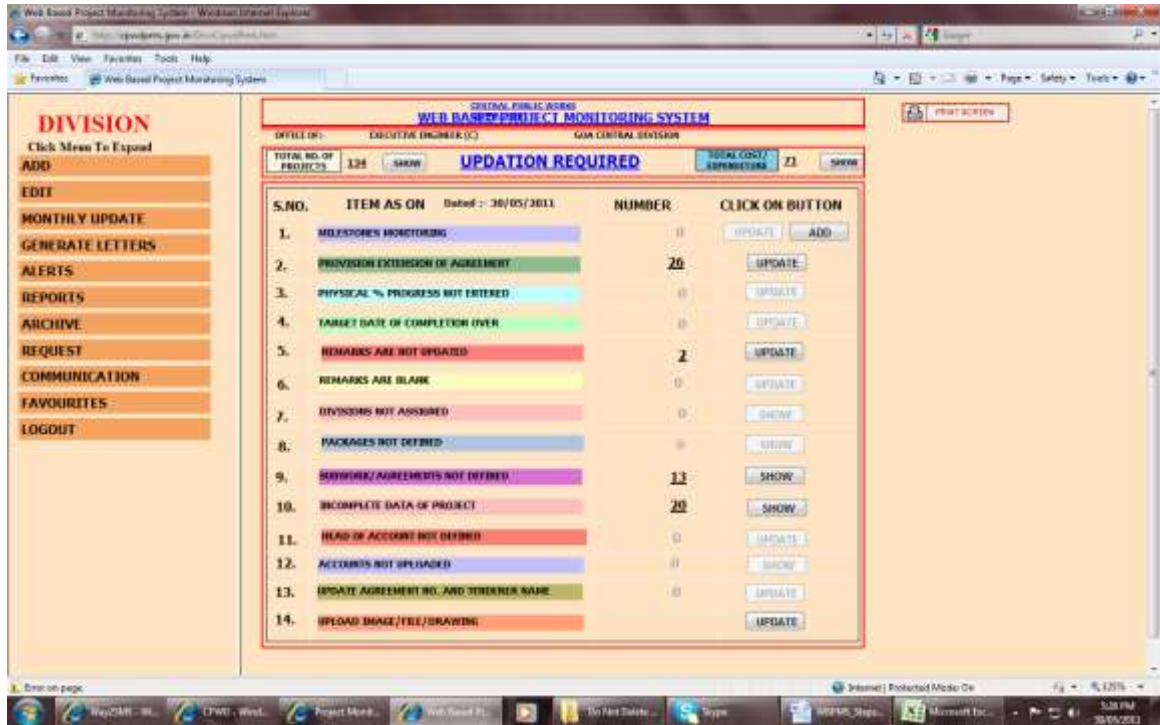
Web Based Project Monitoring System - Windows Internet Explorer

File Edit View Favorites Tools Help

Favorites Web Based Project Monitoring System

Page Safety Tools

DIVISION
Click Menu To Expand
ADD
EDIT
MONTHLY UPDATE
GENERATE LETTERS
ALERTS
REPORTS
ARCHIVE
REQUEST
COMMUNICATION
FAVOURITES
LOGOUT

CENTRAL PUBLIC WORKS
WEB BASED PROJECT MONITORING SYSTEM
OFFICE OF:- EXECUTIVE ENGINEER (C) GOA CENTRAL DIVISION

PRINT SCREEN

TOTAL NO. OF PROJECTS 134 SHOW UPDATION REQUIRED TOTAL COST/ EXPENDITURE 71 SHOW

| S.NO. | ITEM AS ON Dated :- 30/05/2013 | NUMBER | CLICK ON BUTTON |
|---|---|---|---|
| 1. | MILESTONES MONITORING | 0 | UPDATE ADD |
| 2. | PROVISION EXTENSION OF AGREEMENT | 26 | UPDATE |
| 3. | PHYSICAL % PROGRESS NOT ENTERED | 0 | UPDATE |
| 4. | TARGET DATE OF COMPLETION OVER | 0 | UPDATE |
| 5. | REMARKS ARE NOT UPDATED | 2 | UPDATE |
| 6. | REMARKS ARE BLANK | 0 | UPDATE |
| 7. | DIVISIONS NOT ASSIGNED | 0 | SHOW |
| 8. | PACKAGES NOT DEFINED | 0 | SHOW |
| 9. | SUBWORK/AGREEMENTS NOT DEFINED | 13 | SHOW |
| 10. | INCOMPLETE DATA OF PROJECT | 20 | SHOW |
| 11. | HEAD OF ACCOUNT NOT DEFINED | 0 | UPDATE |
| 12. | ACCOUNTS NOT UPLOADED | 0 | SHOW |
| 13. | UPDATE AGREEMENT NO. AND TENDERER NAME | 0 | UPDATE |
| 14. | UPLOAD IMAGE/FILE/DRAWING | | UPDATE |

Error on page. Internet | Protected Mode: On 125%

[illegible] CPWD - Wind... Project Monit... Web Based Pr... Do Not Delete... Skype WBPMS_Steps... Microsoft Exc... 5:28 PM 30/05/2013